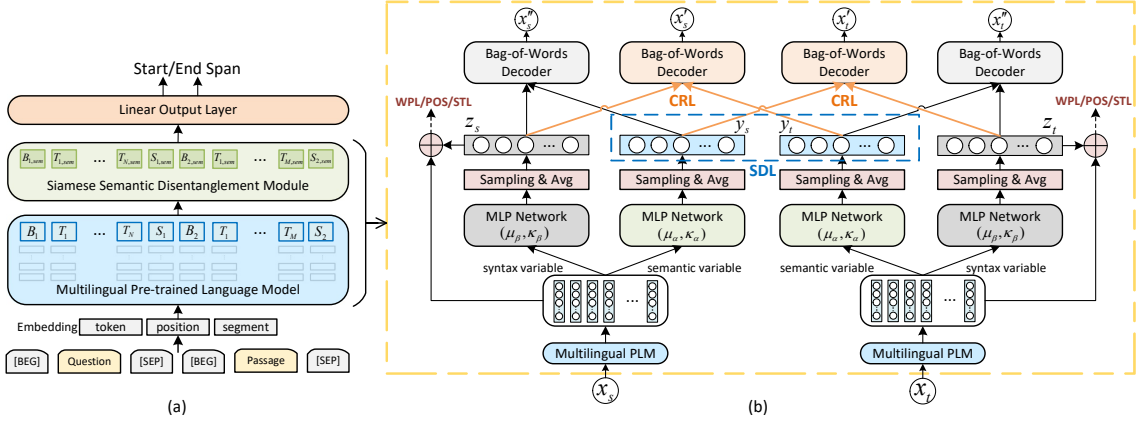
Start/End Span

Linear Output Layer

$B_{1,sem}$ $T_{1,sem}$ ... $T_{N,sem}$ $S_{1,sem}$ $B_{2,sem}$ $T_{1,sem}$ ... $T_{M,sem}$ $S_{2,sem}$

Siamese Semantic Disentanglement Module

$B_1$ $T_1$ ... $T_N$ $S_1$ $B_2$ $T_1$ ... $T_M$ $S_2$

Multilingual Pre-trained Language Model

Embedding token position segment

[BEG] Question [SEP] [BEG] Passage [SEP]

(a)

$x''_s$ $x'_s$ $x'_t$ $x''_t$

Bag-of-Words Decoder Bag-of-Words Decoder Bag-of-Words Decoder Bag-of-Words Decoder

WPL/POS/STL CRL CRL WPL/POS/STL

$z_s$ $y_s$ $y_t$ $z_t$

SDL

Sampling & Avg Sampling & Avg Sampling & Avg Sampling & Avg

MLP Network $(\mu_\beta, \kappa_\beta)$ MLP Network $(\mu_\alpha, \kappa_\alpha)$ MLP Network $(\mu_\alpha, \kappa_\alpha)$ MLP Network $(\mu_\beta, \kappa_\beta)$

syntax variable semantic variable semantic variable syntax variable

...

Multilingual PLM Multilingual PLM

$x_s$ $x_t$

(b)